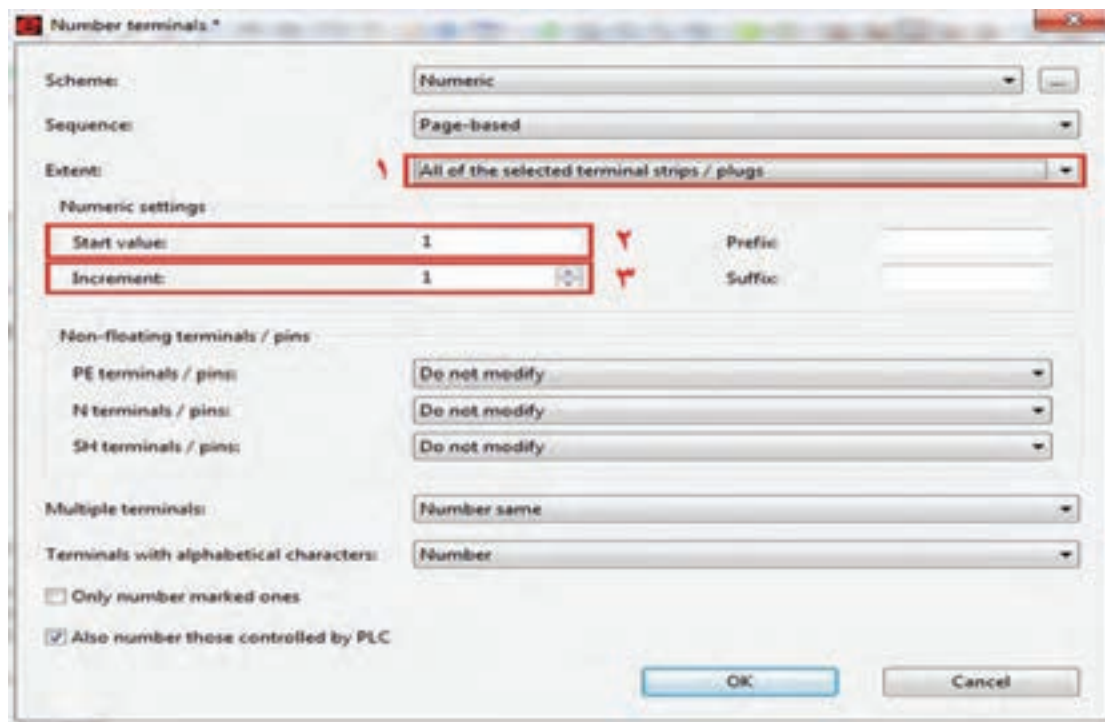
Number terminals *

Scheme: Numeric ...

Sequence: Page-based

Extent: ١ All of the selected terminal strips / plugs

Numeric settings

Start value: 1 ٢ Prefix:

Increment: 1 ٣ Suffix:

Non-floating terminals / pins

PE terminals / pins: Do not modify

N terminals / pins: Do not modify

SH terminals / pins: Do not modify

Multiple terminals: Number same

Terminals with alphabetical characters: Number

Only number marked ones

Also number those controlled by PLC

OK Cancel